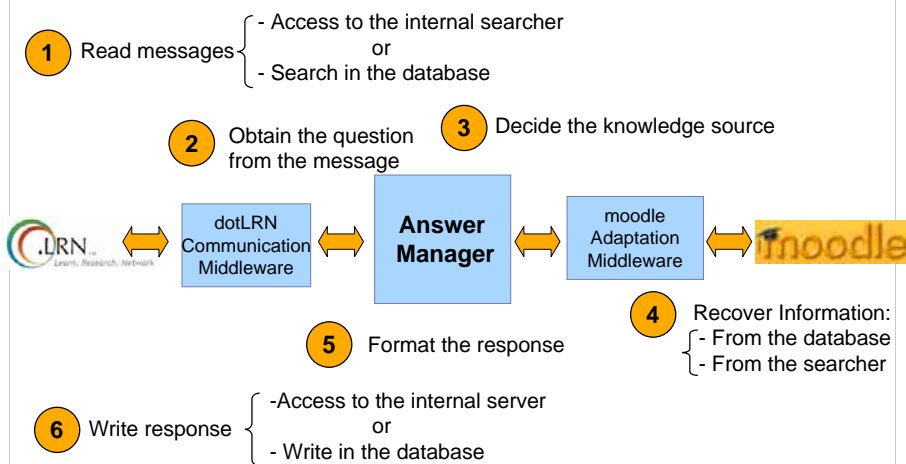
1 Read messages
- Access to the internal searcher
or
- Search in the database

2 Obtain the question from the message

3 Decide the knowledge source

.LRN Learn, Research, Network

dotLRN Communication Middleware

Answer Manager

moodle Adaptation Middleware

moodle

4 Recover Information:
- From the database
- From the searcher

5 Format the response

6 Write response
-Access to the internal server
or
- Write in the database